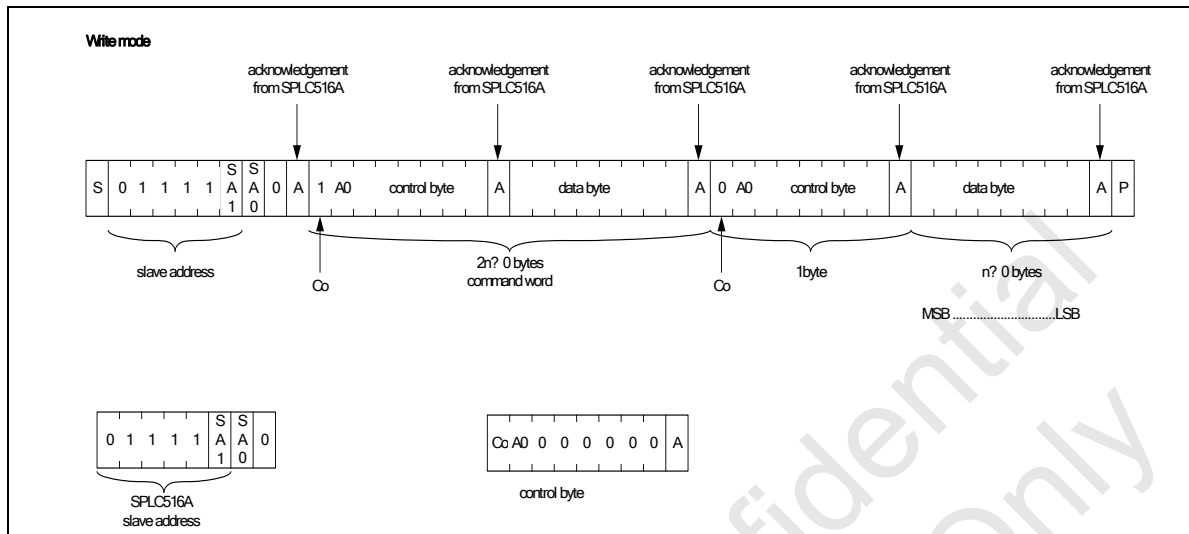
Write mode

acknowledgement from SPLC516A

acknowledgement from SPLC516A

acknowledgement from SPLC516A

acknowledgement from SPLC516A

acknowledgement from SPLC516A

| S | 0 | 1 | 1 | 1 | 1 | SA1 | SA0 | 0 | A | 1 | A0 | control byte | A | data byte | A | 0 | A0 | control byte | A | data byte | A | P |
|---|---|---|---|---|---|---|---|---|---|---|---|---|---|---|---|---|---|---|---|---|---|---|

slave address

Co

2n? 0 bytes
command word

Co

1byte

n? 0 bytes

MSB ................................LSB

| 0 | 1 | 1 | 1 | 1 | SA1 | SA0 | 0 |
|---|---|---|---|---|---|---|---|

SPLC516A
slave address

| Co | A0 | 0 | 0 | 0 | 0 | 0 | 0 | A |
|---|---|---|---|---|---|---|---|---|

control byte

Confidential Only